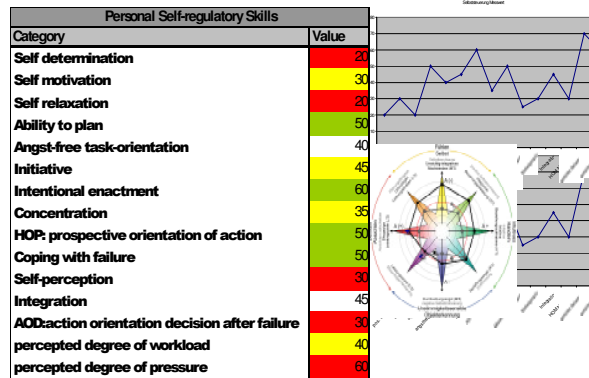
| Personal Self-regulatory Skills | |
|---|---|
| Category | Value |
| Self determination | 20 |
| Self motivation | 30 |
| Self relaxation | 20 |
| Ability to plan | 50 |
| Angst-free task-orientation | 40 |
| Initiative | 45 |
| Intentional enactment | 60 |
| Concentration | 35 |
| HOP: prospective orientation of action | 50 |
| Coping with failure | 50 |
| Self-perception | 30 |
| Integration | 45 |
| AOD:action orientation decision after failure | 30 |
| percepted degree of workload | 40 |
| percepted degree of pressure | 60 |

Selbststeuerung/Messwert

80
70
60
50
40
30
20
10
0

Fühlen
Selbst

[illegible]